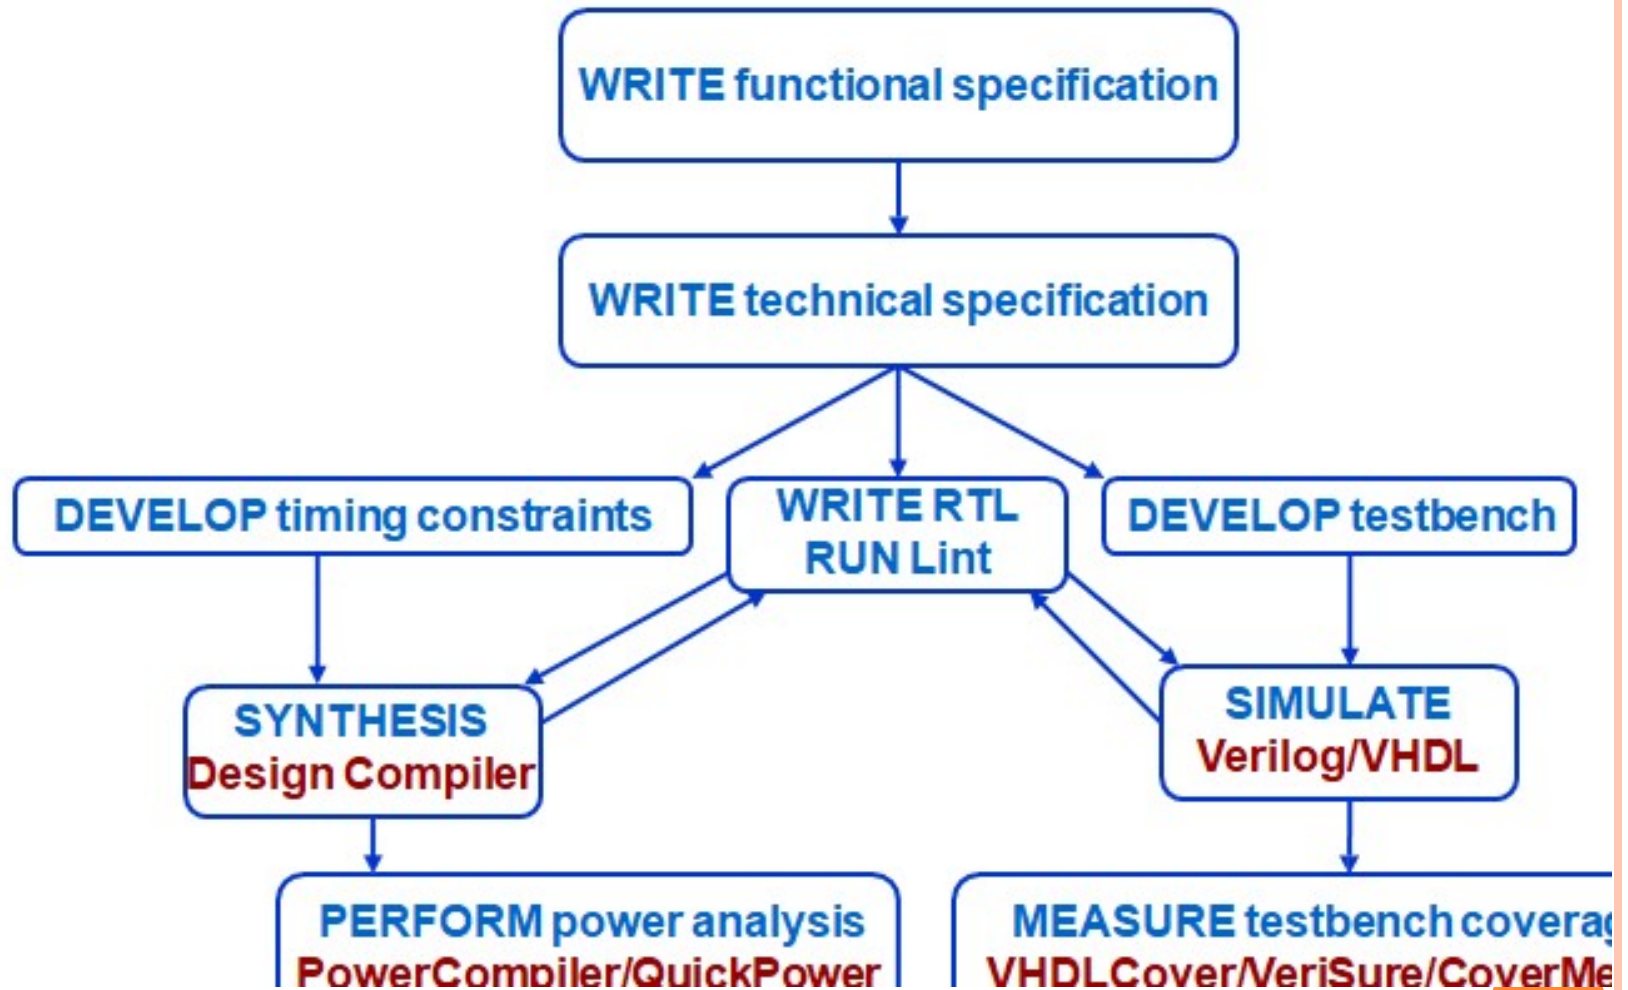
WRITE functional specification

WRITE technical specification

DEVELOP timing constraints

WRITE RTL
RUN Lint

DEVELOP testbench

SYNTHESIS
Design Compiler

SIMULATE
Verilog/VHDL

PERFORM power analysis
PowerCompiler/QuickPower

MEASURE testbench covera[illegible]
VHDLCover/VeriSure/CoverMe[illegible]